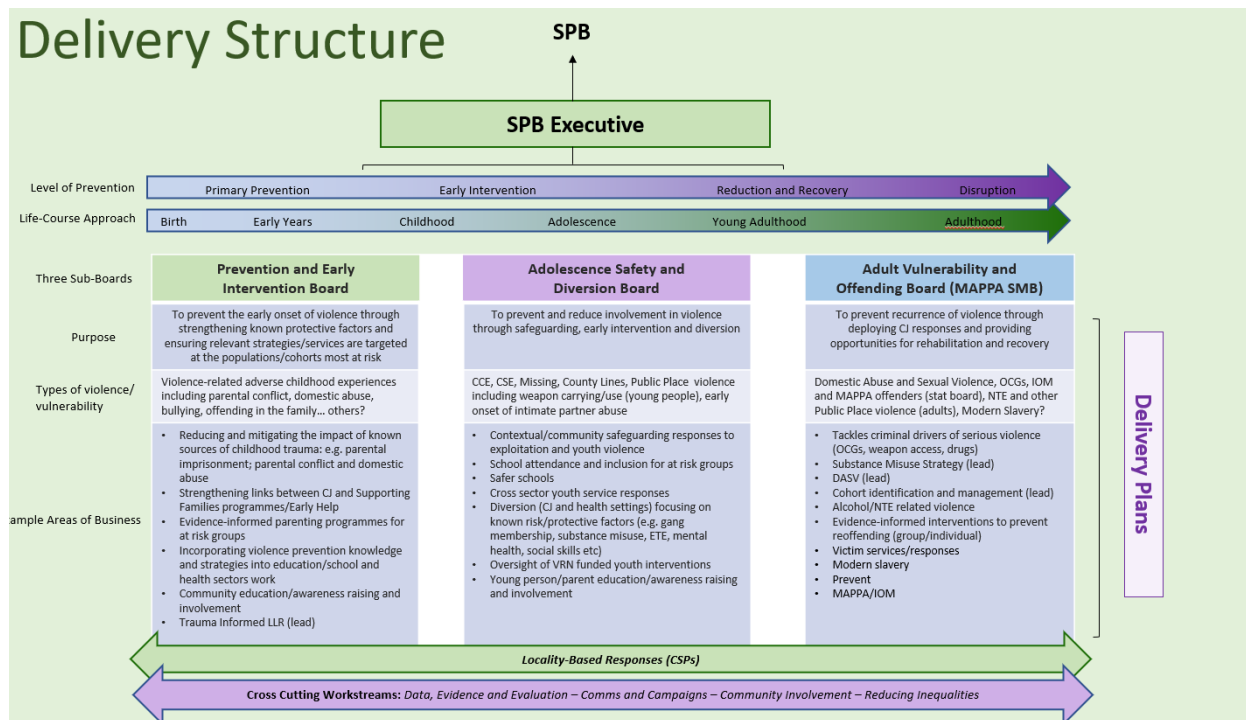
Delivery Structure

SPB

SPB Executive

Level of Prevention
Primary Prevention
Early Intervention
Reduction and Recovery
Disruption

Life-Course Approach
Birth
Early Years
Childhood
Adolescence
Young Adulthood
Adulthood

Three Sub-Boards

Prevention and Early Intervention Board

Adolescence Safety and Diversion Board

Adult Vulnerability and Offending Board (MAPPA SMB)

Purpose

To prevent the early onset of violence through strengthening known protective factors and ensuring relevant strategies/services are targeted at the populations/cohorts most at risk

To prevent and reduce involvement in violence through safeguarding, early intervention and diversion

To prevent recurrence of violence through deploying CJ responses and providing opportunities for rehabilitation and recovery

Types of violence/ vulnerability

Violence-related adverse childhood experiences including parental conflict, domestic abuse, bullying, offending in the family… others?

CCE, CSE, Missing, County Lines, Public Place violence including weapon carrying/use (young people), early onset of intimate partner abuse

Domestic Abuse and Sexual Violence, OCGs, IOM and MAPPA offenders (stat board), NTE and other Public Place violence (adults), Modern Slavery?

ample Areas of Business

- Reducing and mitigating the impact of known sources of childhood trauma: e.g. parental imprisonment; parental conflict and domestic abuse
- Strengthening links between CJ and Supporting Families programmes/Early Help
- Evidence-informed parenting programmes for at risk groups
- Incorporating violence prevention knowledge and strategies into education/school and health sectors work
- Community education/awareness raising and involvement
- Trauma Informed LLR (lead)

- Contextual/community safeguarding responses to exploitation and youth violence
- School attendance and inclusion for at risk groups
- Safer schools
- Cross sector youth service responses
- Diversion (CJ and health settings) focusing on known risk/protective factors (e.g. gang membership, substance misuse, ETE, mental health, social skills etc)
- Oversight of VRN funded youth interventions
- Young person/parent education/awareness raising and involvement

- Tackles criminal drivers of serious violence (OCGs, weapon access, drugs)
- Substance Misuse Strategy (lead)
- DASV (lead)
- Cohort identification and management (lead)
- Alcohol/NTE related violence
- Evidence-informed interventions to prevent reoffending (group/individual)
- Victim services/responses
- Modern slavery
- Prevent
- MAPPA/IOM

Delivery Plans

Locality-Based Responses (CSPs)

Cross Cutting Workstreams: Data, Evidence and Evaluation – Comms and Campaigns – Community Involvement – Reducing Inequalities